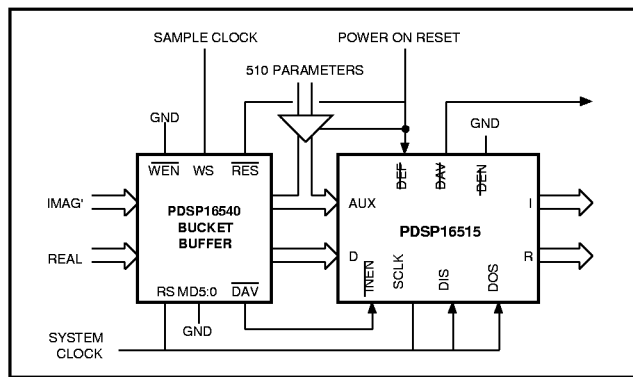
SAMPLE CLOCK

POWER ON RESET

510 PARAMETERS

GND

$\overline{WEN}$ WS $\overline{RES}$

GND

$\overline{DEF}$ $\overline{DAV}$ $\overline{DEN}$

IMAG'

PDSP16540 BUCKET BUFFER

AUX

I

PDSP16515

REAL

D

R

RS MD5:0 $\overline{DAV}$

$\overline{INEN}$ SCLK DIS DOS

GND

SYSTEM CLOCK